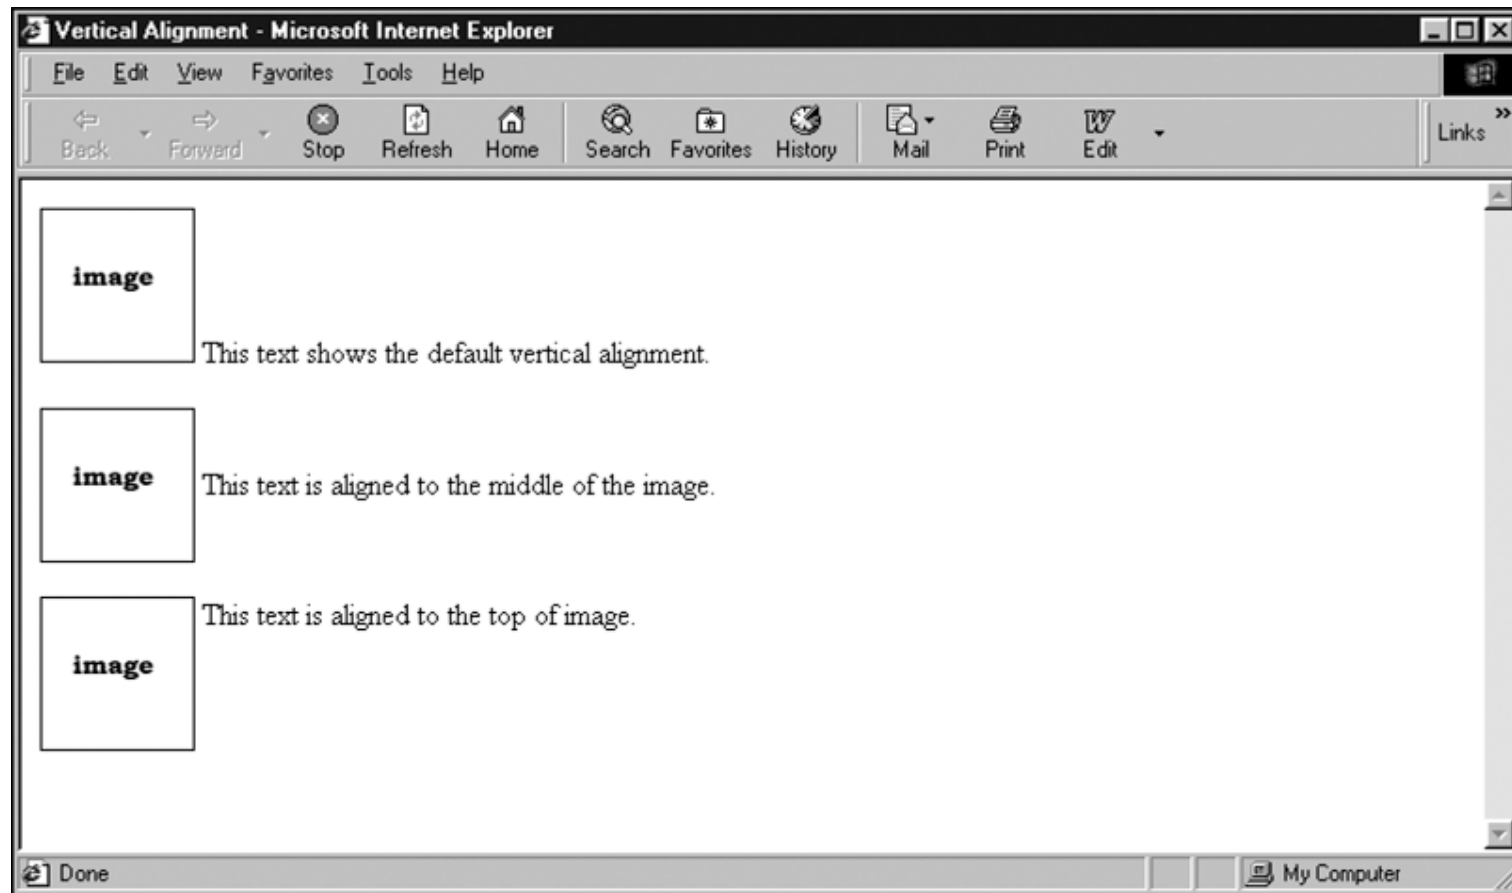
Vertical Alignment - Microsoft Internet Explorer

File Edit View Favorites Tools Help

Back Forward Stop Refresh Home Search Favorites History Mail Print Edit Links

image

This text shows the default vertical alignment.

image

This text is aligned to the middle of the image.

image

This text is aligned to the top of image.

Done

My Computer